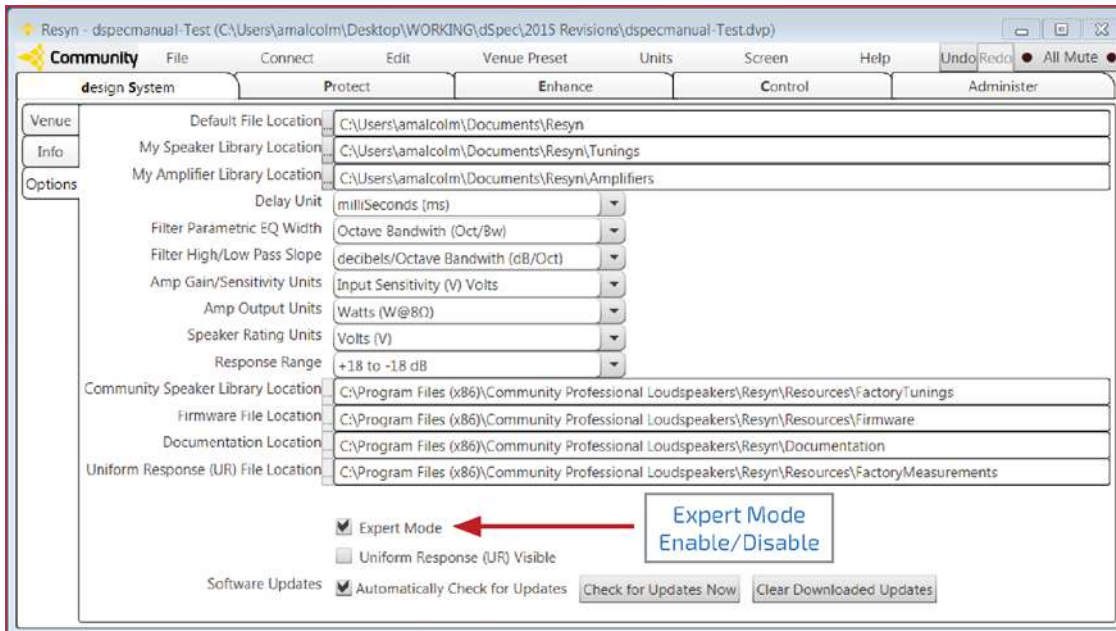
Resyn - dspecmanual-Test (C:\Users\amalcolm\Desktop\WORKING\dSpec\2015 Revisions\dspecmanual-Test.dvp)

Community File Connect Edit Venue Preset Units Screen Help Undo Redo All Mute

design System Protect Enhance Control Administer

Venue
Info
Options

| | |
|---|---|
| Default File Location | C:\Users\amalcolm\Documents\Resyn |
| My Speaker Library Location | C:\Users\amalcolm\Documents\Resyn\Tunings |
| My Amplifier Library Location | C:\Users\amalcolm\Documents\Resyn\Amplifiers |
| Delay Unit | milliSeconds (ms) |
| Filter Parametric EQ Width | Octave Bandwith (Oct/Bw) |
| Filter High/Low Pass Slope | decibels/Octave Bandwith (dB/Oct) |
| Amp Gain/Sensitivity Units | Input Sensitivity (V) Volts |
| Amp Output Units | Watts (W@8Ω) |
| Speaker Rating Units | Volts (V) |
| Response Range | +18 to -18 dB |
| Community Speaker Library Location | C:\Program Files (x86)\Community Professional Loudspeakers\Resyn\Resources\FactoryTunings |
| Firmware File Location | C:\Program Files (x86)\Community Professional Loudspeakers\Resyn\Resources\Firmware |
| Documentation Location | C:\Program Files (x86)\Community Professional Loudspeakers\Resyn\Documentation |
| Uniform Response (UR) File Location | C:\Program Files (x86)\Community Professional Loudspeakers\Resyn\Resources\FactoryMeasurements |

Expert Mode
Uniform Response (UR) Visible

Expert Mode Enable/Disable

Software Updates Automatically Check for Updates Check for Updates Now Clear Downloaded Updates